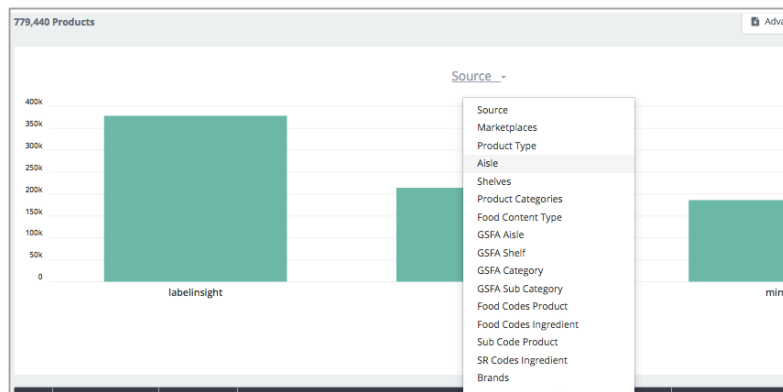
779,440 Products

Adva

Source

400k
350k
300k
250k
200k
150k
100k
50k
0

labelinsight

min

Source
Marketplaces
Product Type
Aisle
Shelves
Product Categories
Food Content Type
GSFA Aisle
GSFA Shelf
GSFA Category
GSFA Sub Category
Food Codes Product
Food Codes Ingredient
Sub Code Product
SR Codes Ingredient
Brands